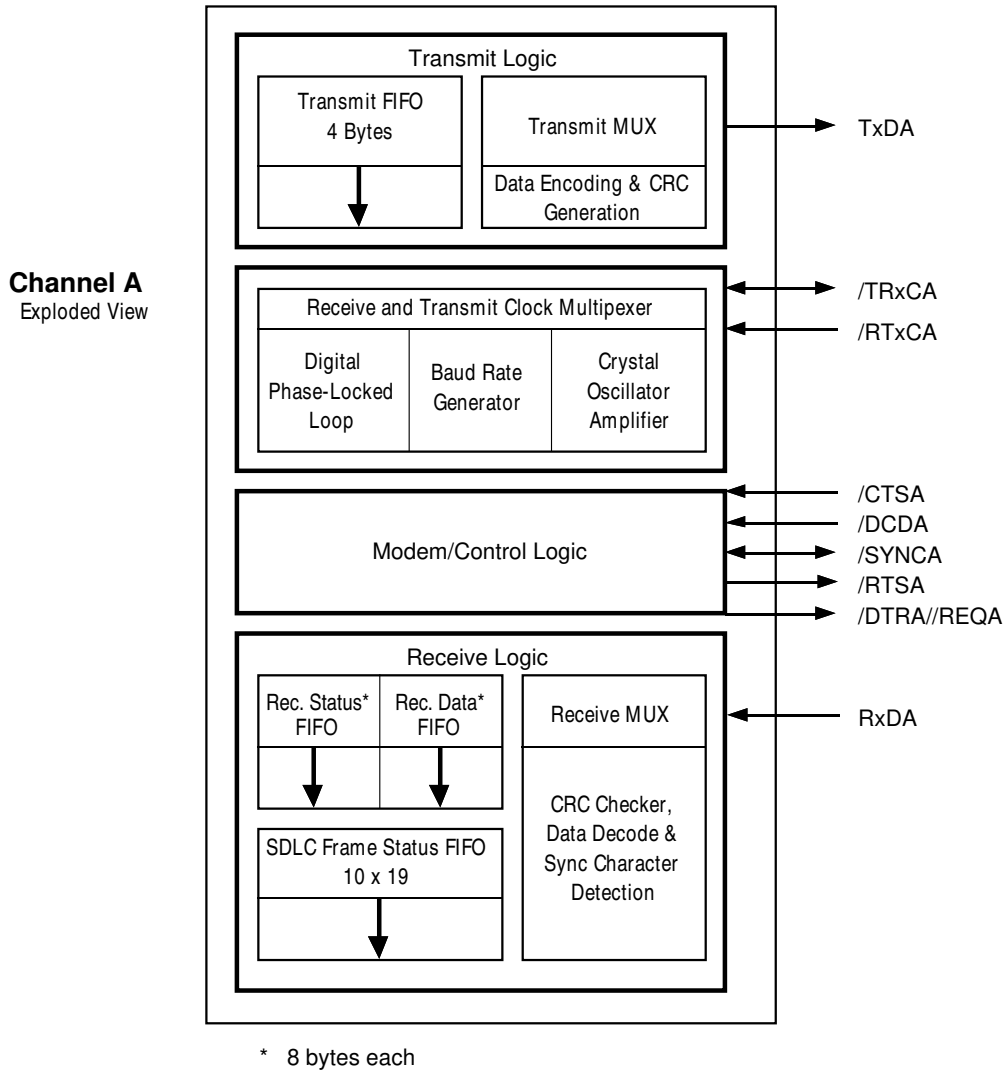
Channel A
Exploded View

Transmit Logic

Transmit FIFO
4 Bytes

Transmit MUX

Data Encoding & CRC Generation

TxDA

Receive and Transmit Clock Multipexer

Digital Phase-Locked Loop

Baud Rate Generator

Crystal Oscillator Amplifier

/TRxCA
/RTxCA

Modem/Control Logic

/CTSA
/DCDA
/SYNCA
/RTSA
/DTRA//REQA

Receive Logic

Rec. Status* FIFO

Rec. Data* FIFO

Receive MUX

RxDA

SDLC Frame Status FIFO
10 x 19

CRC Checker, Data Decode & Sync Character Detection

* 8 bytes each